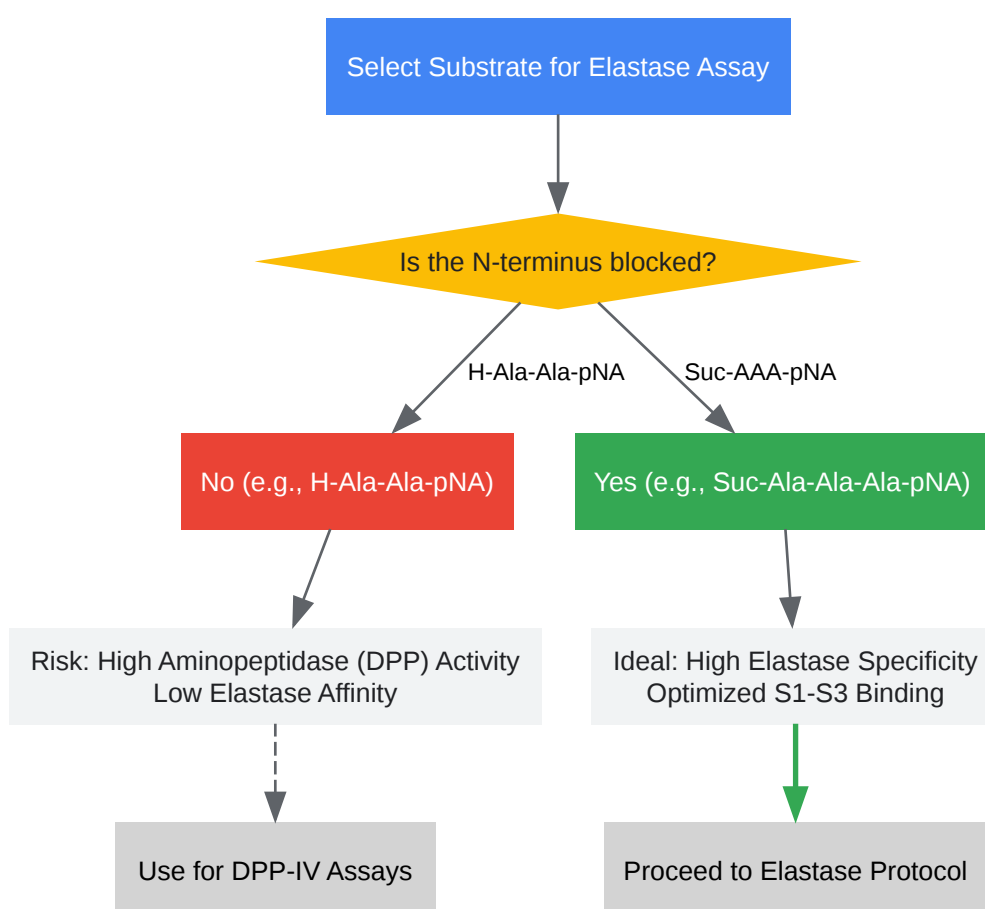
Select Substrate for Elastase Assay

Is the N-terminus blocked?

H-Ala-Ala-pNA

Suc-AAA-pNA

No (e.g., H-Ala-Ala-pNA)

Yes (e.g., Suc-Ala-Ala-Ala-pNA)

Risk: High Aminopeptidase (DPP) Activity
Low Elastase Affinity

Ideal: High Elastase Specificity
Optimized S1-S3 Binding

Use for DPP-IV Assays

Proceed to Elastase Protocol